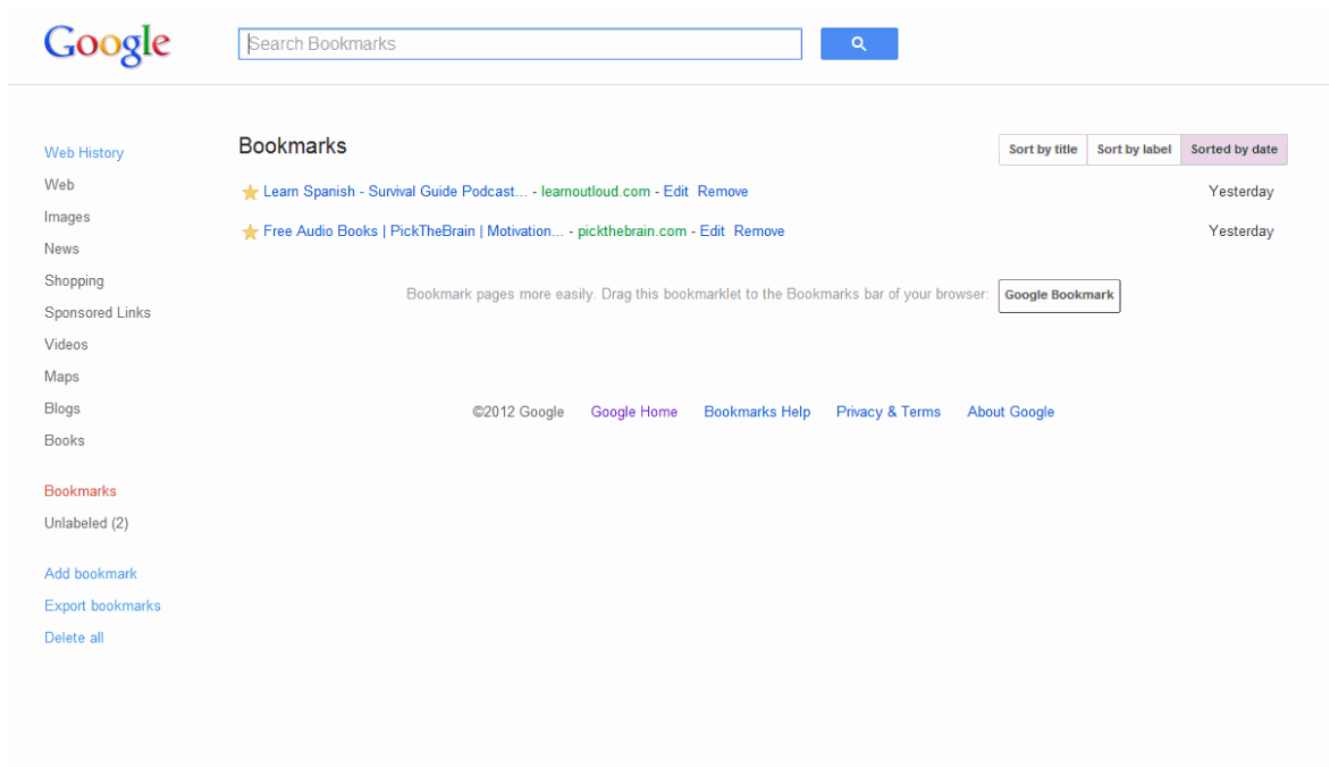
Google

Search Bookmarks

Web History
Web
Images
News
Shopping
Sponsored Links
Videos
Maps
Blogs
Books

Bookmarks
Unlabeled (2)

Add bookmark
Export bookmarks
Delete all

Bookmarks

Sort by title | Sort by label | Sorted by date

Learn Spanish - Survival Guide Podcast... - learnoutloud.com - Edit Remove  Yesterday

Free Audio Books | PickTheBrain | Motivation... - pickthebrain.com - Edit Remove  Yesterday

Bookmark pages more easily. Drag this bookmarklet to the Bookmarks bar of your browser: Google Bookmark

©2012 Google  Google Home  Bookmarks Help  Privacy & Terms  About Google